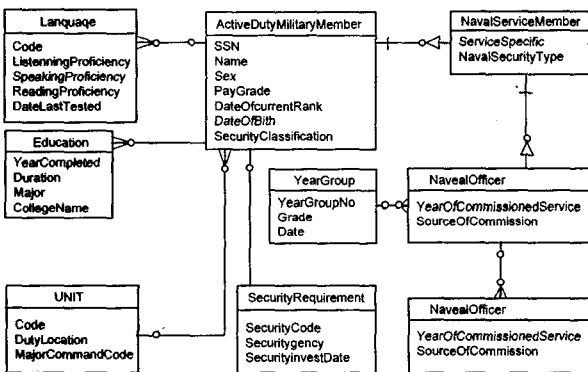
Lanquaqe

Code
ListenningProficiency
SpeakingProficiency
ReadingProficiency
DateLastTested

ActiveDutyMilitaryMember

SSN
Name
Sex
PayGrade
DateOfcurrentRank
DateOfBith
SecurityClassification

NavalServiceMember

ServiceSpecific
NavalSecurityType

Education

YearCompleted
Duration
Major
CollegeName

YearGroup

YearGroupNo
Grade
Date

NavealOfficer

YearOfCommissionedService
SourceOfCommission

UNIT

Code
DutyLocation
MajorCommandCode

SecurityRequirement

SecurityCode
Securitygency
SecurityinvestDate

NavealOfficer

YearOfCommissionedService
SourceOfCommission